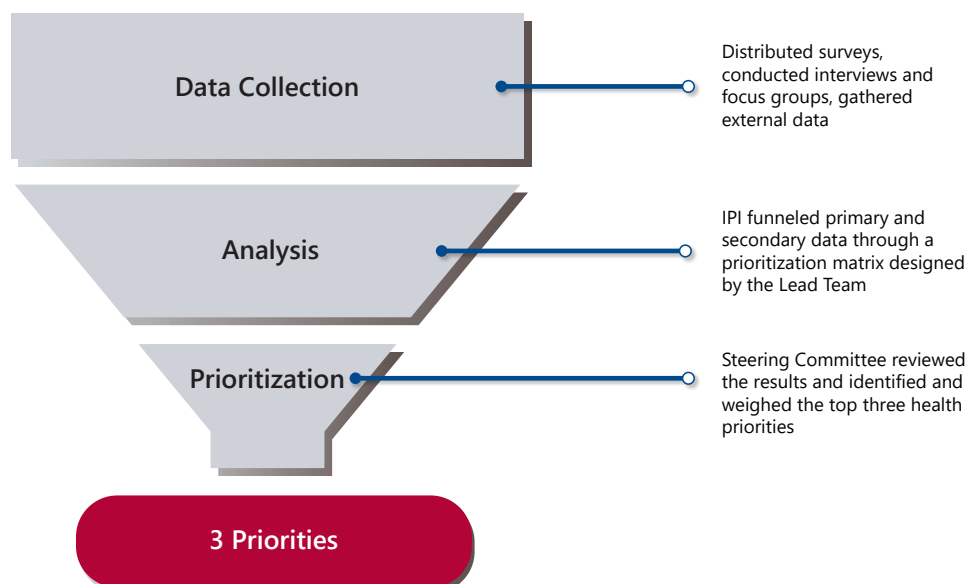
Data Collection

Distributed surveys, conducted interviews and focus groups, gathered external data

Analysis

IPI funneled primary and secondary data through a prioritization matrix designed by the Lead Team

Prioritization

Steering Committee reviewed the results and identified and weighed the top three health priorities

3 Priorities